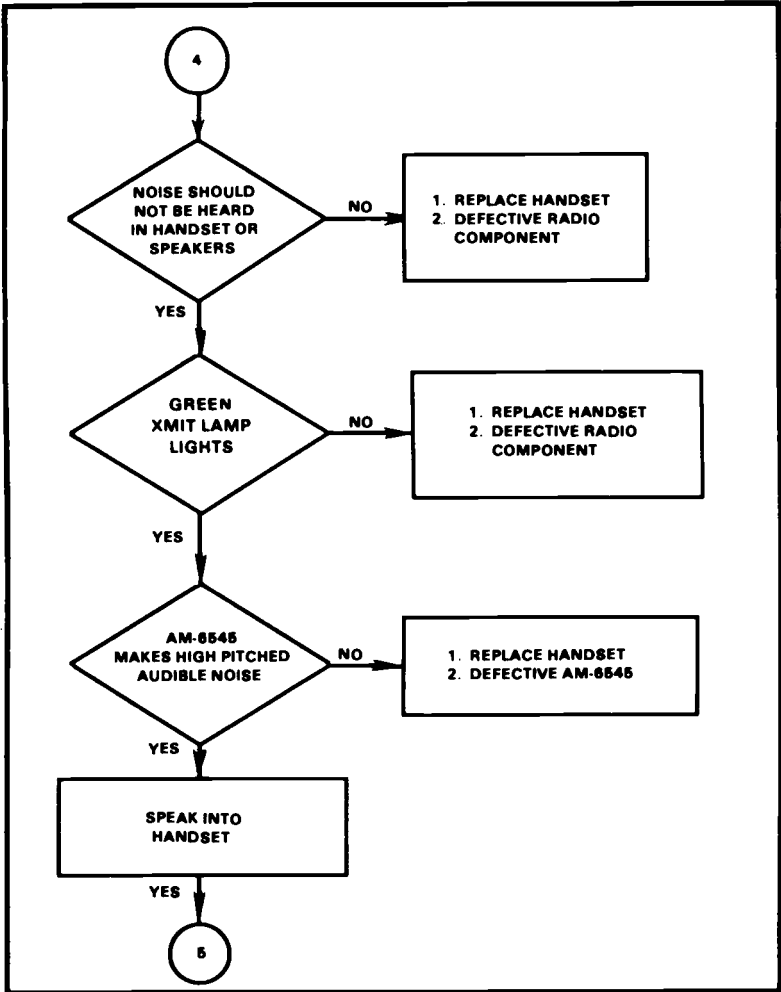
4

NOISE SHOULD NOT BE HEARD IN HANDSET OR SPEAKERS

NO

1. REPLACE HANDSET
2. DEFECTIVE RADIO COMPONENT

YES

GREEN XMIT LAMP LIGHTS

NO

1. REPLACE HANDSET
2. DEFECTIVE RADIO COMPONENT

YES

AM-6545 MAKES HIGH PITCHED AUDIBLE NOISE

NO

1. REPLACE HANDSET
2. DEFECTIVE AM-6545

YES

SPEAK INTO HANDSET

YES

5